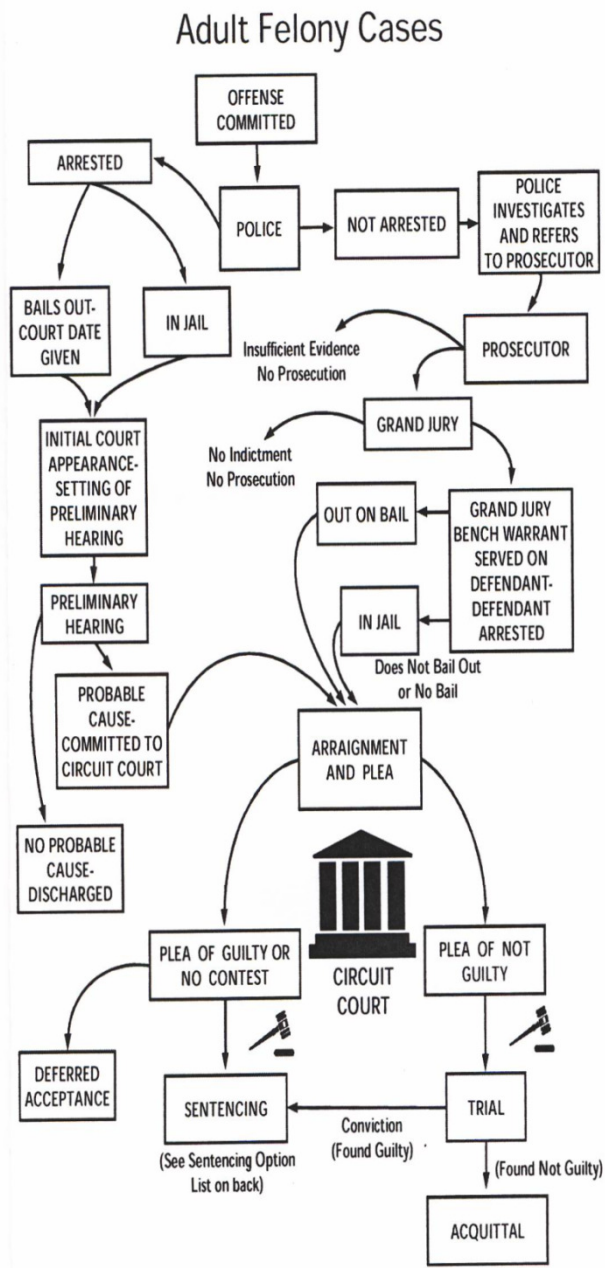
Adult Felony Cases

OFFENSE COMMITTED

ARRESTED

POLICE

NOT ARRESTED

POLICE INVESTIGATES AND REFERS TO PROSECUTOR

BAILS OUT-COURT DATE GIVEN

IN JAIL

Insufficient Evidence No Prosecution

PROSECUTOR

GRAND JURY

INITIAL COURT APPEARANCE-SETTING OF PRELIMINARY HEARING

No Indictment No Prosecution

OUT ON BAIL

GRAND JURY BENCH WARRANT SERVED ON DEFENDANT-DEFENDANT ARRESTED

PRELIMINARY HEARING

IN JAIL

Does Not Bail Out or No Bail

PROBABLE CAUSE-COMMITTED TO CIRCUIT COURT

ARRAIGNMENT AND PLEA

NO PROBABLE CAUSE-DISCHARGED

PLEA OF GUILTY OR NO CONTEST

CIRCUIT COURT

PLEA OF NOT GUILTY

DEFERRED ACCEPTANCE

SENTENCING

Conviction (Found Guilty)

TRIAL

(See Sentencing Option List on back)

(Found Not Guilty)

ACQUITTAL